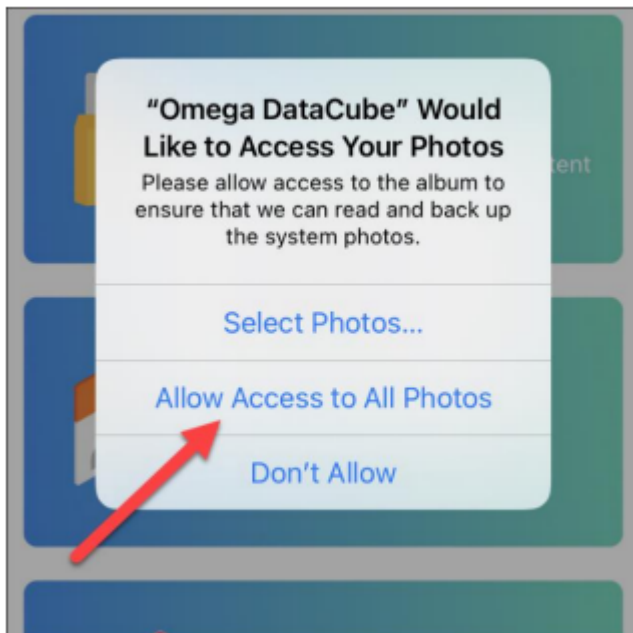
"Omega DataCube" Would Like to Access Your Photos

Please allow access to the album to ensure that we can read and back up the system photos.

tent

Select Photos...

Allow Access to All Photos

Don't Allow